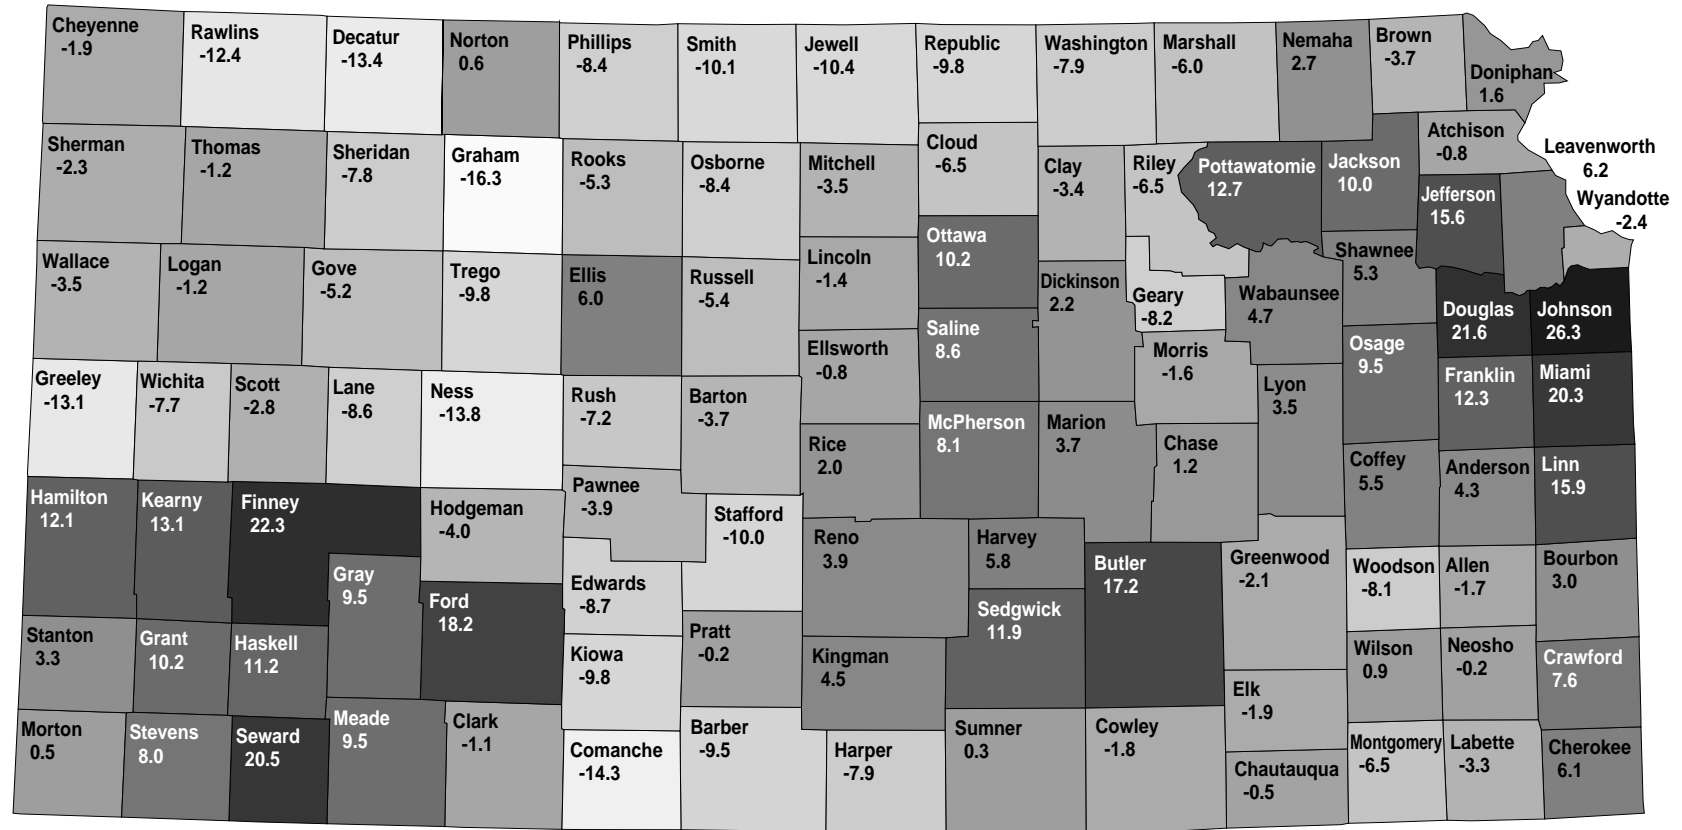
Cheyenne
-1.9

Rawlins
-12.4

Decatur
-13.4

Norton
0.6

Phillips
-8.4

Smith
-10.1

Jewell
-10.4

Republic
-9.8

Washington
-7.9

Marshall
-6.0

Nemaha
2.7

Brown
-3.7

Doniphan
1.6

Sherman
-2.3

Thomas
-1.2

Sheridan
-7.8

Graham
-16.3

Rooks
-5.3

Osborne
-8.4

Mitchell
-3.5

Cloud
-6.5

Clay
-3.4

Riley
-6.5

Pottawatomie
12.7

Jackson
10.0

Atchison
-0.8

Leavenworth
6.2

Wyandotte
-2.4

Jefferson
15.6

Wallace
-3.5

Logan
-1.2

Gove
-5.2

Trego
-9.8

Ellis
6.0

Russell
-5.4

Lincoln
-1.4

Ottawa
10.2

Dickinson
2.2

Geary
-8.2

Wabaunsee
4.7

Shawnee
5.3

Douglas
21.6

Johnson
26.3

Saline
8.6

Ellsworth
-0.8

Morris
-1.6

Osage
9.5

Greeley
-13.1

Wichita
-7.7

Scott
-2.8

Lane
-8.6

Ness
-13.8

Rush
-7.2

Barton
-3.7

Lyon
3.5

Franklin
12.3

Miami
20.3

McPherson
8.1

Marion
3.7

Rice
2.0

Chase
1.2

Coffey
5.5

Anderson
4.3

Linn
15.9

Hamilton
12.1

Kearny
13.1

Finney
22.3

Hodgeman
-4.0

Pawnee
-3.9

Stafford
-10.0

Reno
3.9

Harvey
5.8

Butler
17.2

Greenwood
-2.1

Woodson
-8.1

Allen
-1.7

Bourbon
3.0

Gray
9.5

Edwards
-8.7

Ford
18.2

Sedgwick
11.9

Stanton
3.3

Grant
10.2

Haskell
11.2

Kiowa
-9.8

Pratt
-0.2

Kingman
4.5

Wilson
0.9

Neosho
-0.2

Crawford
7.6

Elk
-1.9

Morton
0.5

Stevens
8.0

Seward
20.5

Meade
9.5

Clark
-1.1

Comanche
-14.3

Barber
-9.5

Harper
-7.9

Sumner
0.3

Cowley
-1.8

Chautauqua
-0.5

Montgomery
-6.5

Labette
-3.3

Cherokee
6.1